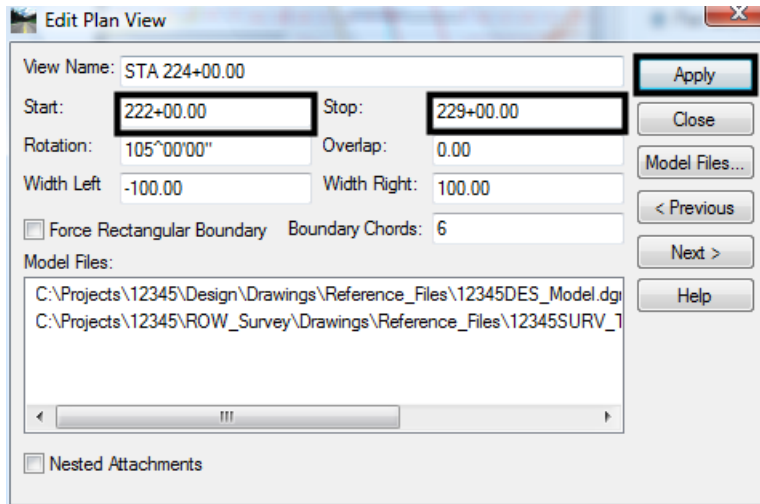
Edit Plan View

View Name: STA 224+00.00

Start: 222+00.00

Stop: 229+00.00

Rotation: 105^00'00"

Overlap: 0.00

Width Left -100.00

Width Right: 100.00

Force Rectangular Boundary

Boundary Chords: 6

Model Files:

C:\Projects\12345\Design\Drawings\Reference_Files\12345DES_Model.dg

C:\Projects\12345\ROW_Survey\Drawings\Reference_Files\12345SURV_T

III

Nested Attachments

Apply

Close

Model Files...

< Previous

Next >

Help